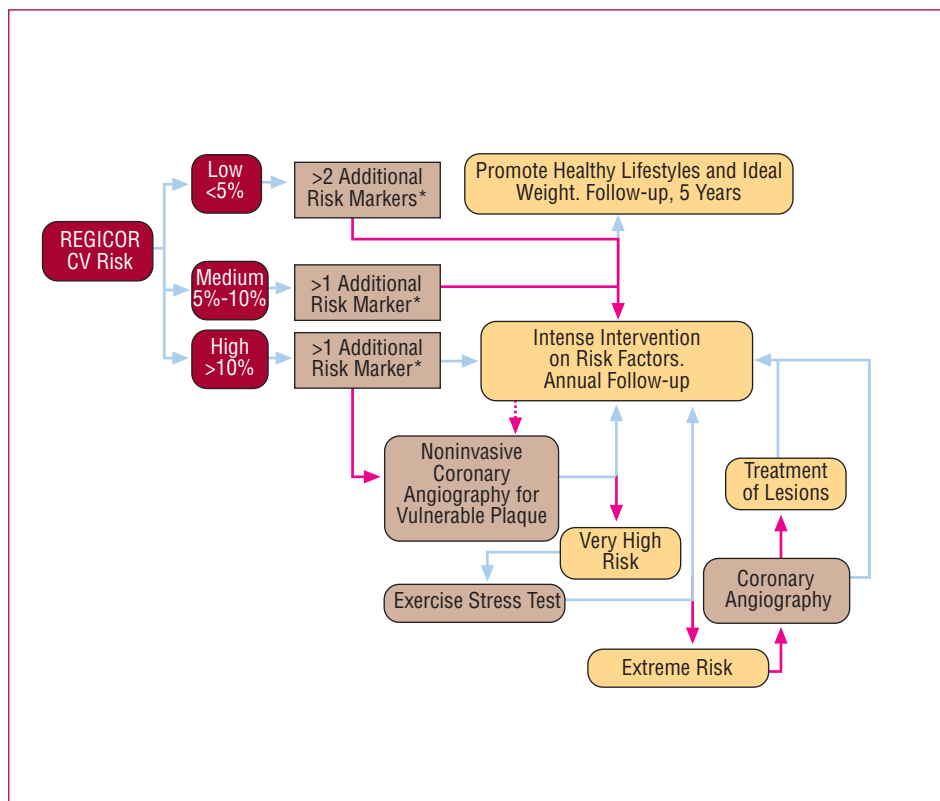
REGICOR CV Risk

Low <5%

>2 Additional Risk Markers*

Promote Healthy Lifestyles and Ideal Weight. Follow-up, 5 Years

Medium 5%-10%

>1 Additional Risk Marker*

High >10%

>1 Additional Risk Marker*

Intense Intervention on Risk Factors. Annual Follow-up

Noninvasive Coronary Angiography for Vulnerable Plaque

Treatment of Lesions

Very High Risk

Exercise Stress Test

Coronary Angiography

Extreme Risk